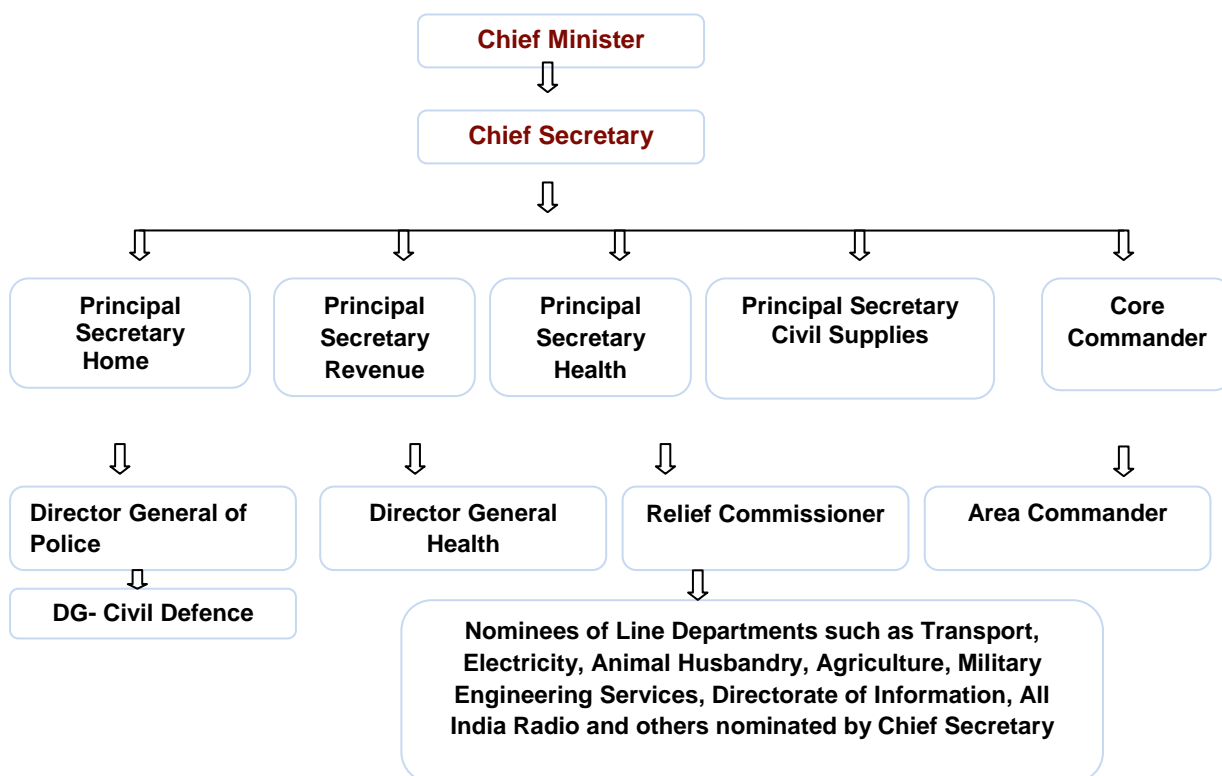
Chief Minister

Chief Secretary

Principal Secretary Home

Principal Secretary Revenue

Principal Secretary Health

Principal Secretary Civil Supplies

Core Commander

Director General of Police

Director General Health

Relief Commissioner

Area Commander

DG- Civil Defence

Nominees of Line Departments such as Transport, Electricity, Animal Husbandry, Agriculture, Military Engineering Services, Directorate of Information, All India Radio and others nominated by Chief Secretary